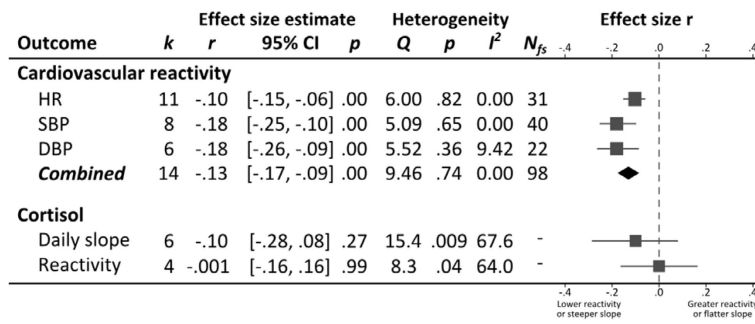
| Outcome | k | r | 95% CI | p | Q | p | $I^2$ | $N_{fs}$ |
|---|---|---|---|---|---|---|---|---|
| **Cardiovascular reactivity** | | | | | | | | |
| HR | 11 | -.10 | [-.15, -.06] | .00 | 6.00 | .82 | 0.00 | 31 |
| SBP | 8 | -.18 | [-.25, -.10] | .00 | 5.09 | .65 | 0.00 | 40 |
| DBP | 6 | -.18 | [-.26, -.09] | .00 | 5.52 | .36 | 9.42 | 22 |
| *Combined* | 14 | -.13 | [-.17, -.09] | .00 | 9.46 | .74 | 0.00 | 98 |
| **Cortisol** | | | | | | | | |
| Daily slope | 6 | -.10 | [-.28, .08] | .27 | 15.4 | .009 | 67.6 | - |
| Reactivity | 4 | -.001 | [-.16, .16] | .99 | 8.3 | .04 | 64.0 | - |

Effect size estimate
Heterogeneity
Effect size r
-.4 -.2 .0 .2 .4

-.4 -.2 .0 .2 .4
Lower reactivity or steeper slope
Greater reactivity or flatter slope